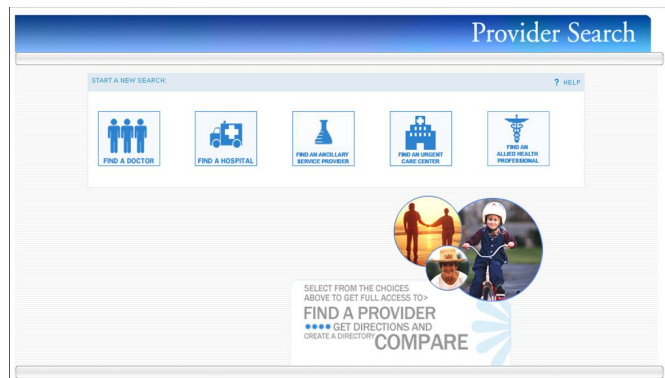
Provider Search

START A NEW SEARCH:

? HELP

FIND A DOCTOR

FIND A HOSPITAL

FIND AN ANCILLARY SERVICE PROVIDER

FIND AN URGENT CARE CENTER

FIND AN ALLIED HEALTH PROFESSIONAL

SELECT FROM THE CHOICES ABOVE TO GET FULL ACCESS TO>

FIND A PROVIDER

GET DIRECTIONS AND CREATE A DIRECTORY

COMPARE